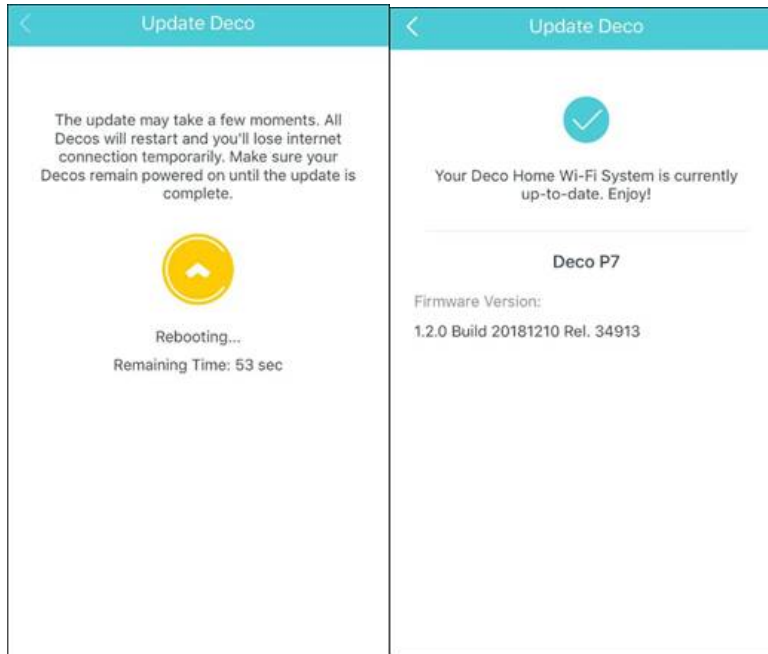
Update Deco

The update may take a few moments. All Decos will restart and you'll lose internet connection temporarily. Make sure your Decos remain powered on until the update is complete.

Rebooting...

Remaining Time: 53 sec

Update Deco

Your Deco Home Wi-Fi System is currently up-to-date. Enjoy!

Deco P7

Firmware Version:

1.2.0 Build 20181210 Rel. 34913